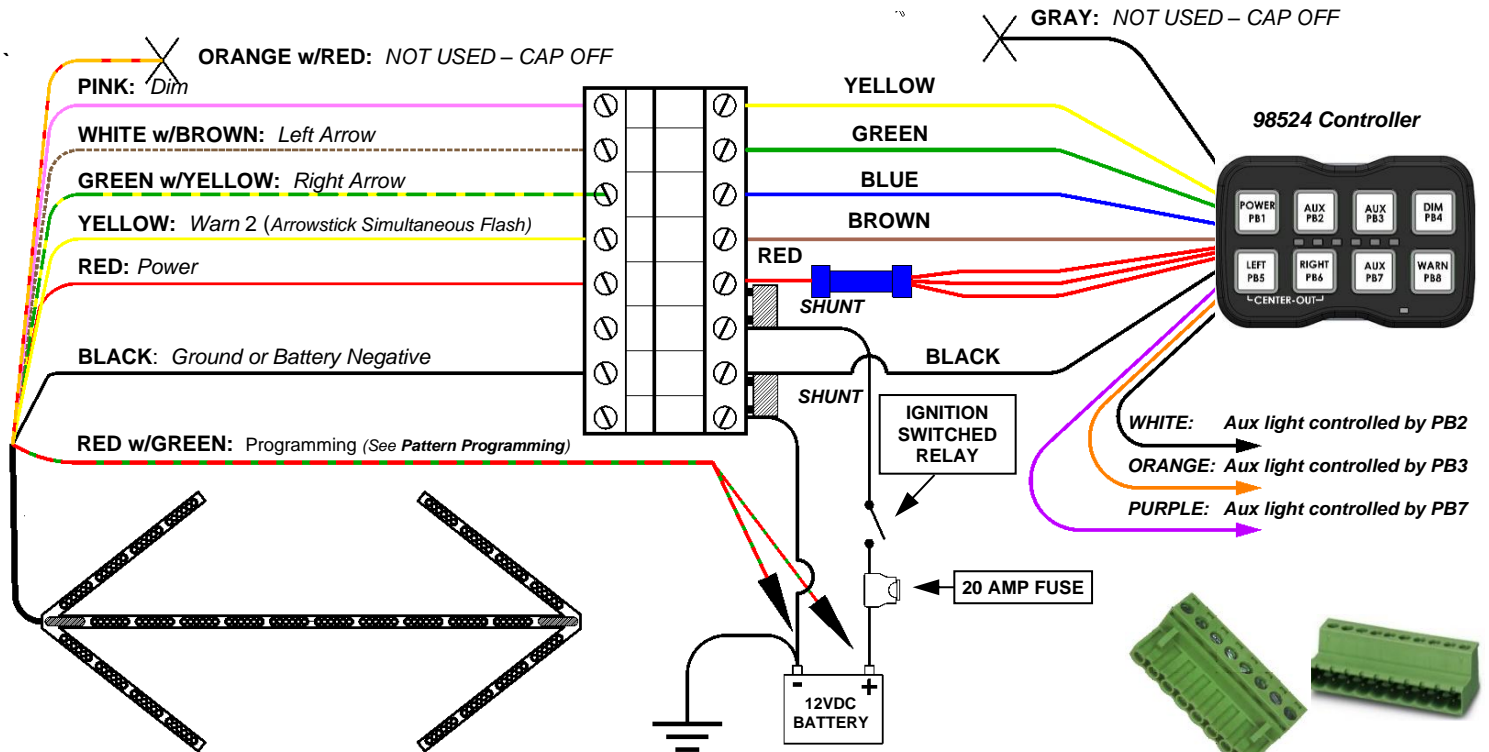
ORANGE w/RED: NOT USED – CAP OFF

PINK: Dim

WHITE w/BROWN: Left Arrow

GREEN w/YELLOW: Right Arrow

YELLOW: Warn 2 (Arrowstick Simultaneous Flash)

RED: Power

BLACK: Ground or Battery Negative

RED w/GREEN: Programming (See Pattern Programming)

GRAY: NOT USED – CAP OFF

YELLOW

GREEN

BLUE

BROWN

RED

SHUNT

BLACK

SHUNT

98524 Controller

POWER PB1

AUX PB2

AUX PB3

DIM PB4

LEFT PB5

RIGHT PB6

AUX PB7

WARN PB8

CENTER-OUT

IGNITION SWITCHED RELAY

WHITE: Aux light controlled by PB2

ORANGE: Aux light controlled by PB3

PURPLE: Aux light controlled by PB7

20 AMP FUSE

-

+

12VDC BATTERY